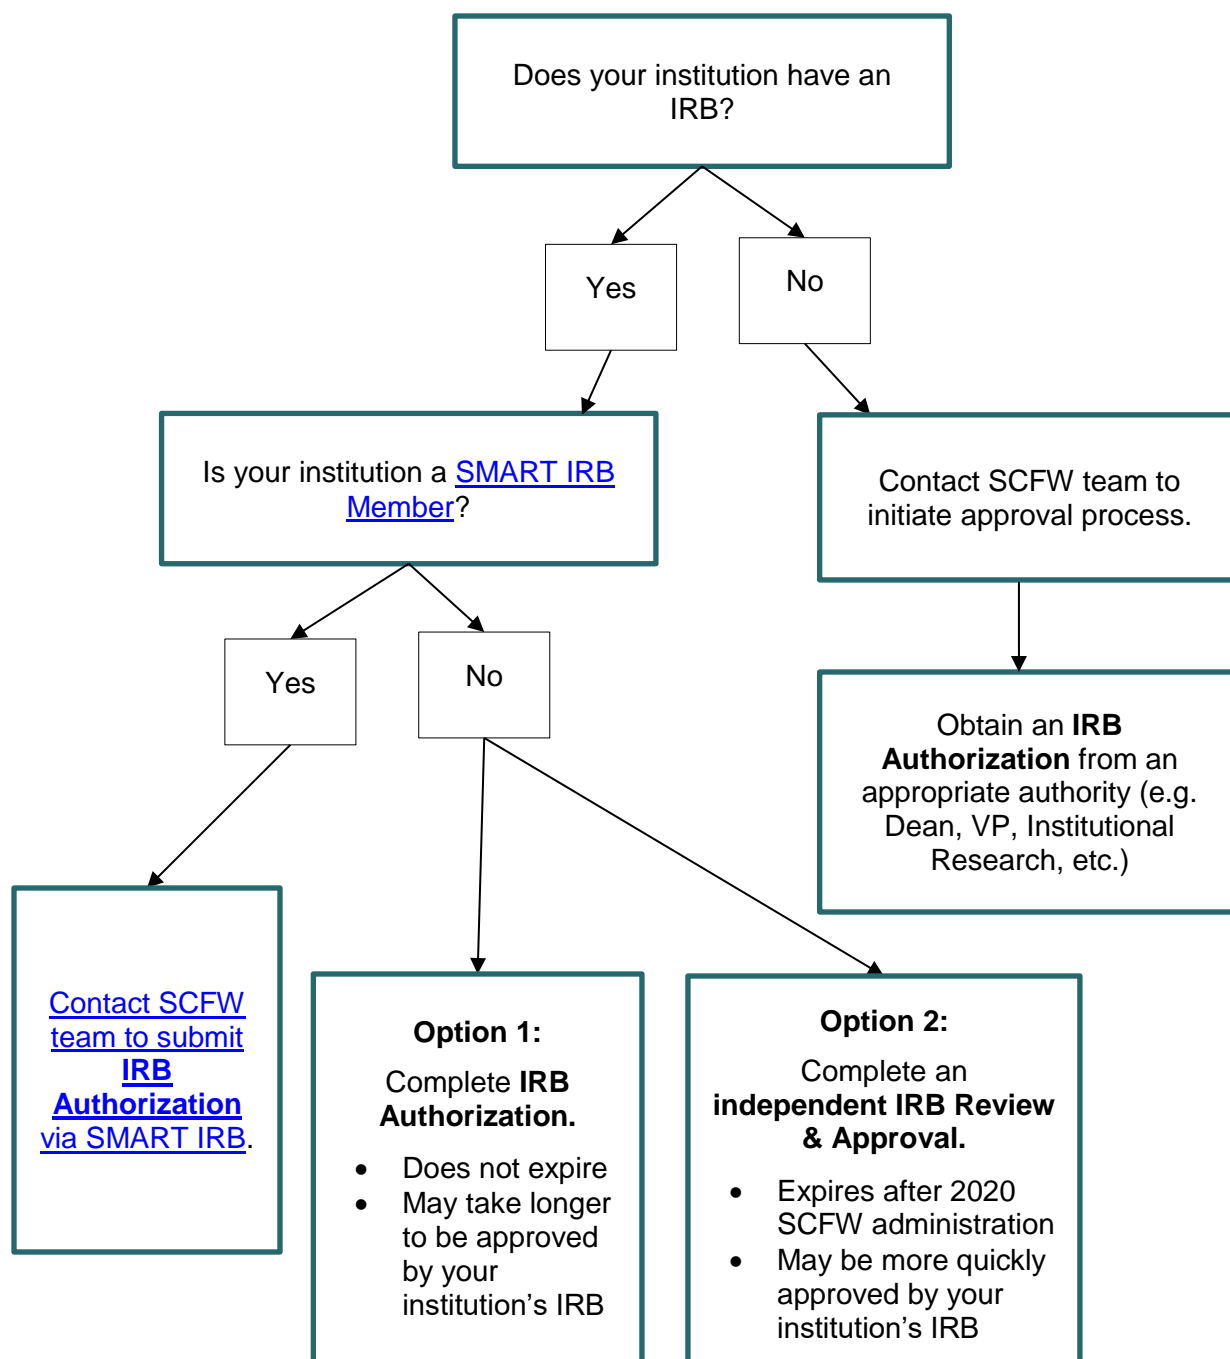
Does your institution have an IRB?

Yes

No

Is your institution a SMART IRB Member?

Contact SCFW team to initiate approval process.

Yes

No

Obtain an **IRB Authorization** from an appropriate authority (e.g. Dean, VP, Institutional Research, etc.)

Contact SCFW team to submit **IRB Authorization** via SMART IRB.

**Option 1:**

Complete **IRB Authorization.**

- Does not expire
- May take longer to be approved by your institution's IRB

**Option 2:**

Complete an **independent IRB Review & Approval.**

- Expires after 2020 SCFW administration
- May be more quickly approved by your institution's IRB